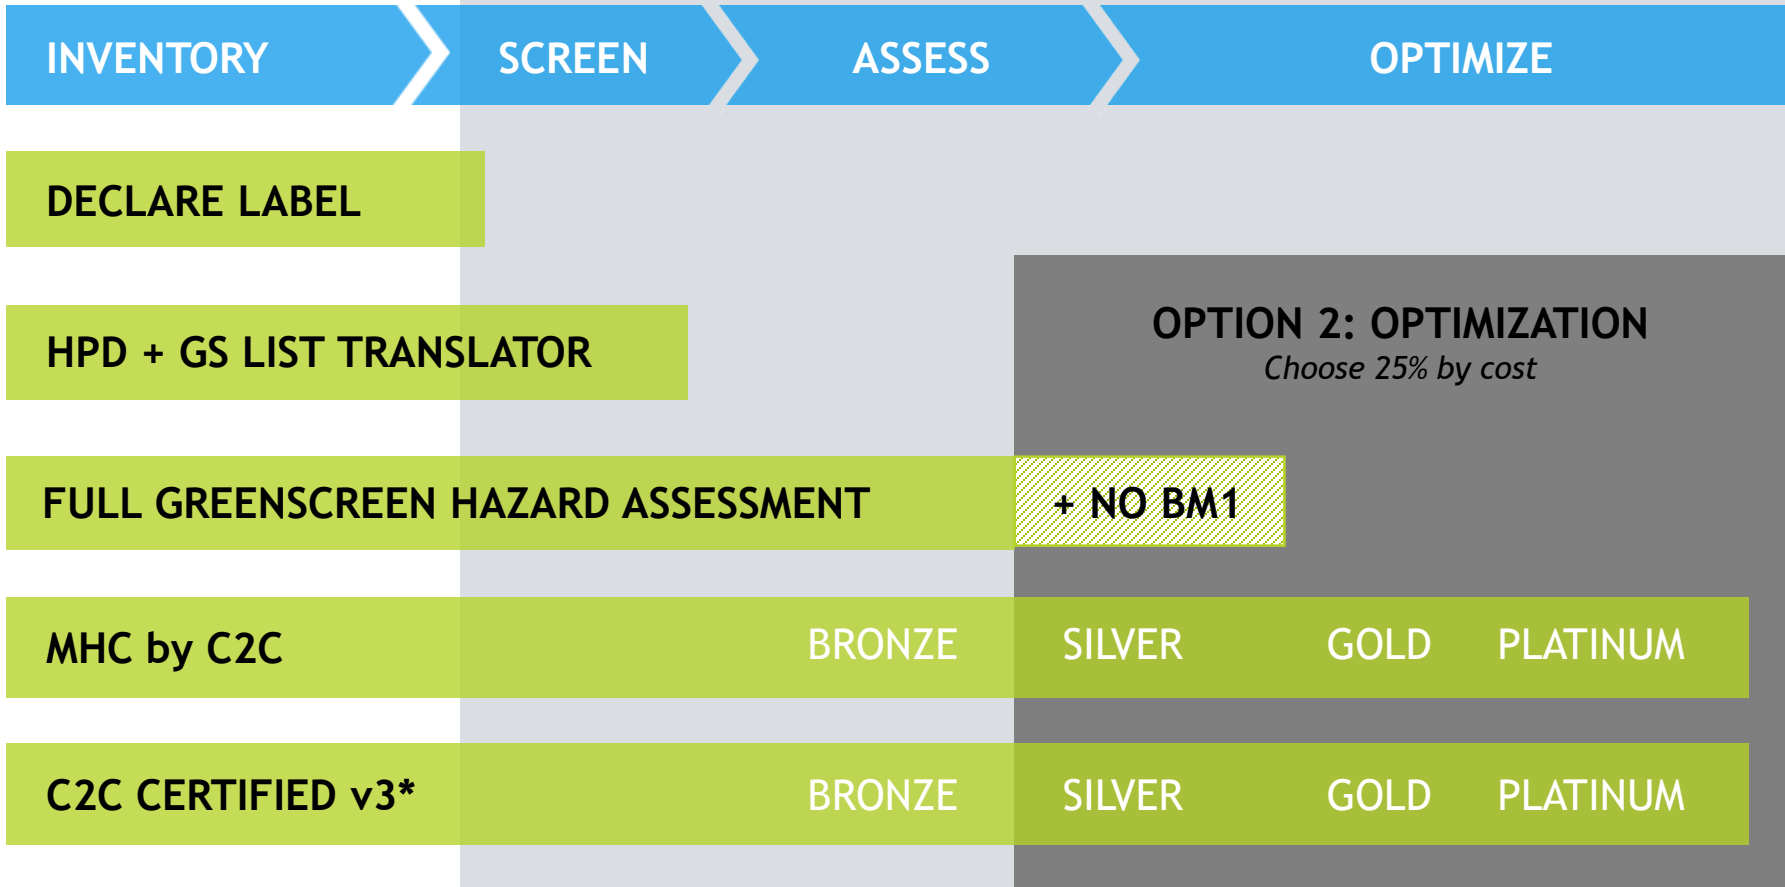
INVENTORY SCREEN ASSESS OPTIMIZE

DECLARE LABEL

HPD + GS LIST TRANSLATOR

OPTION 2: OPTIMIZATION
Choose 25% by cost

FULL GREENSCREEN HAZARD ASSESSMENT + NO BM1

MHC by C2C BRONZE SILVER GOLD PLATINUM

C2C CERTIFIED v3* BRONZE SILVER GOLD PLATINUM